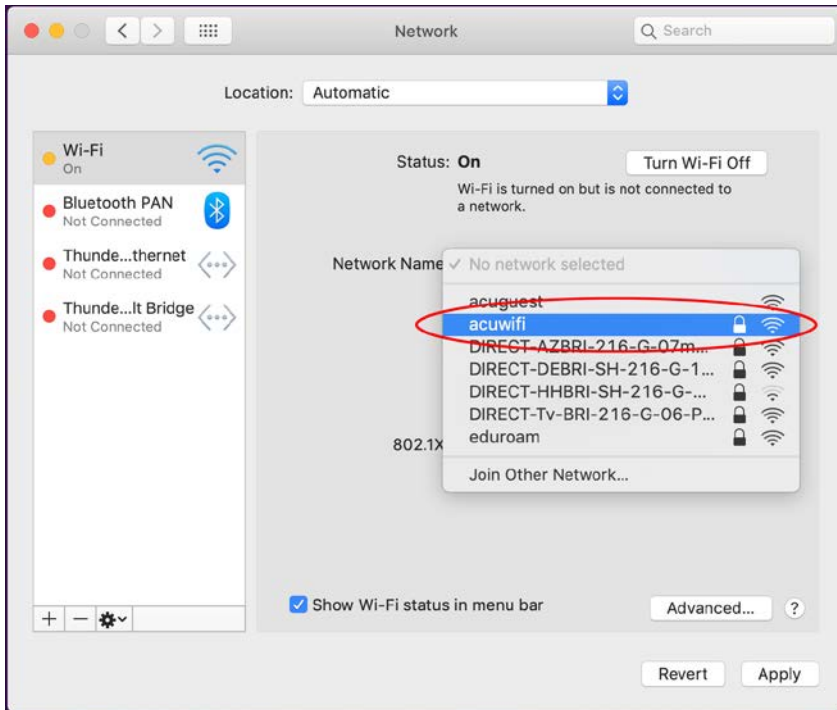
Network

Search

Location: Automatic

Wi-Fi
On

Bluetooth PAN
Not Connected

Thunde...thernet
Not Connected

Thunde...lt Bridge
Not Connected

+ —

Status: On

Turn Wi-Fi Off

Wi-Fi is turned on but is not connected to a network.

Network Name

✓ No network selected

acuguest

acuwifi

DIRECT-AZBRI-216-G-07m...

DIRECT-DEBRI-SH-216-G-1...

DIRECT-HHBRI-SH-216-G-...

DIRECT-Tv-BRI-216-G-06-P...

eduroam

Join Other Network...

802.1X

Show Wi-Fi status in menu bar

Advanced...

?

Revert

Apply